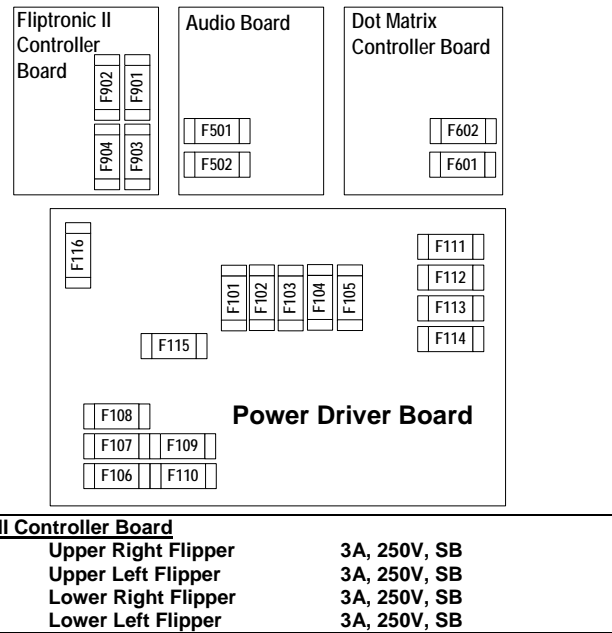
Fliptronic II Controller Board

F902 F901

F904 F903

Audio Board

F501

F502

Dot Matrix Controller Board

F602

F601

F116

F111

F112

F113

F114

F101 F102 F103 F104 F105

F115

F108

F107 F109

F106 F110

Power Driver Board

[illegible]II Controller Board

| | | |
|---|---|---|
| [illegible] | Upper Right Flipper | 3A, 250V, SB |
| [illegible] | Upper Left Flipper | 3A, 250V, SB |
| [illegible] | Lower Right Flipper | 3A, 250V, SB |
| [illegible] | Lower Left Flipper | 3A, 250V, SB |